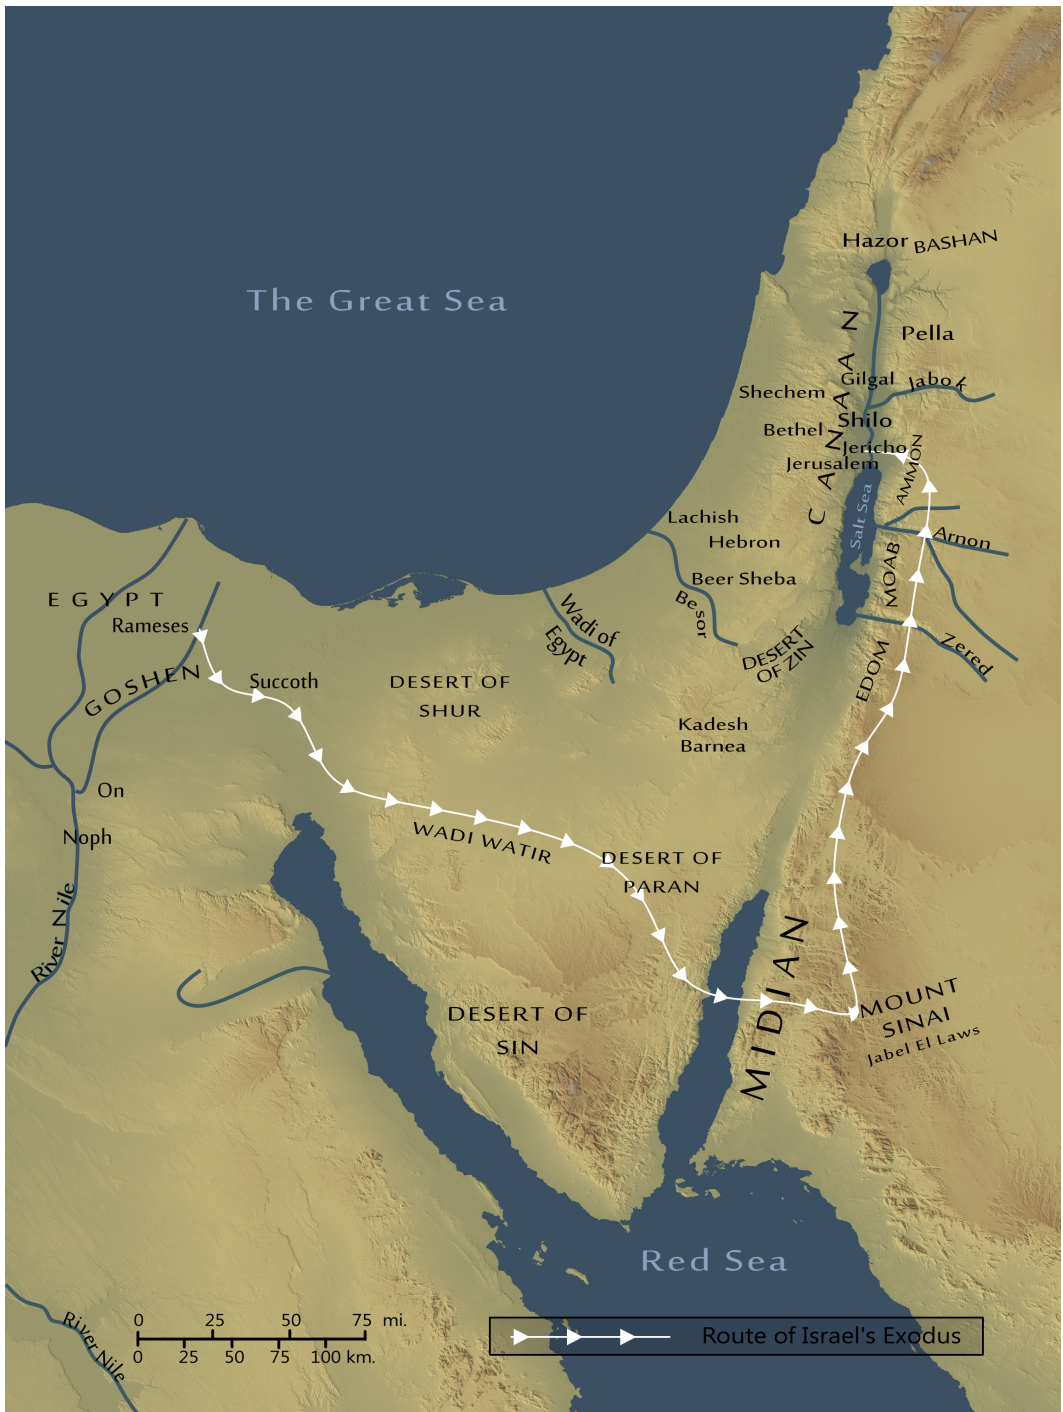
The Great Sea

Hazor BASHAN

Pella

CANAAN

Gilgal Jabok

Shechem

Shilo

Bethel

Jericho

Jerusalem

AMMON

Salt Sea

Lachish

Arnon

Hebron

MOAB

Beer Sheba

EGYPT

Rameses

Wadi of Egypt

Besor

DESERT OF ZIN

Zered

GOSHEN

Succoth

DESERT OF SHUR

EDOM

Kadesh Barnea

On

Noph

WADI WATIR

DESERT OF PARAN

River Nile

MIDIAN

DESERT OF SIN

MOUNT SINAI

Jabel El Laws

Red Sea

River Nile

0 25 50 75 mi.
0 25 50 75 100 km.

Route of Israel's Exodus